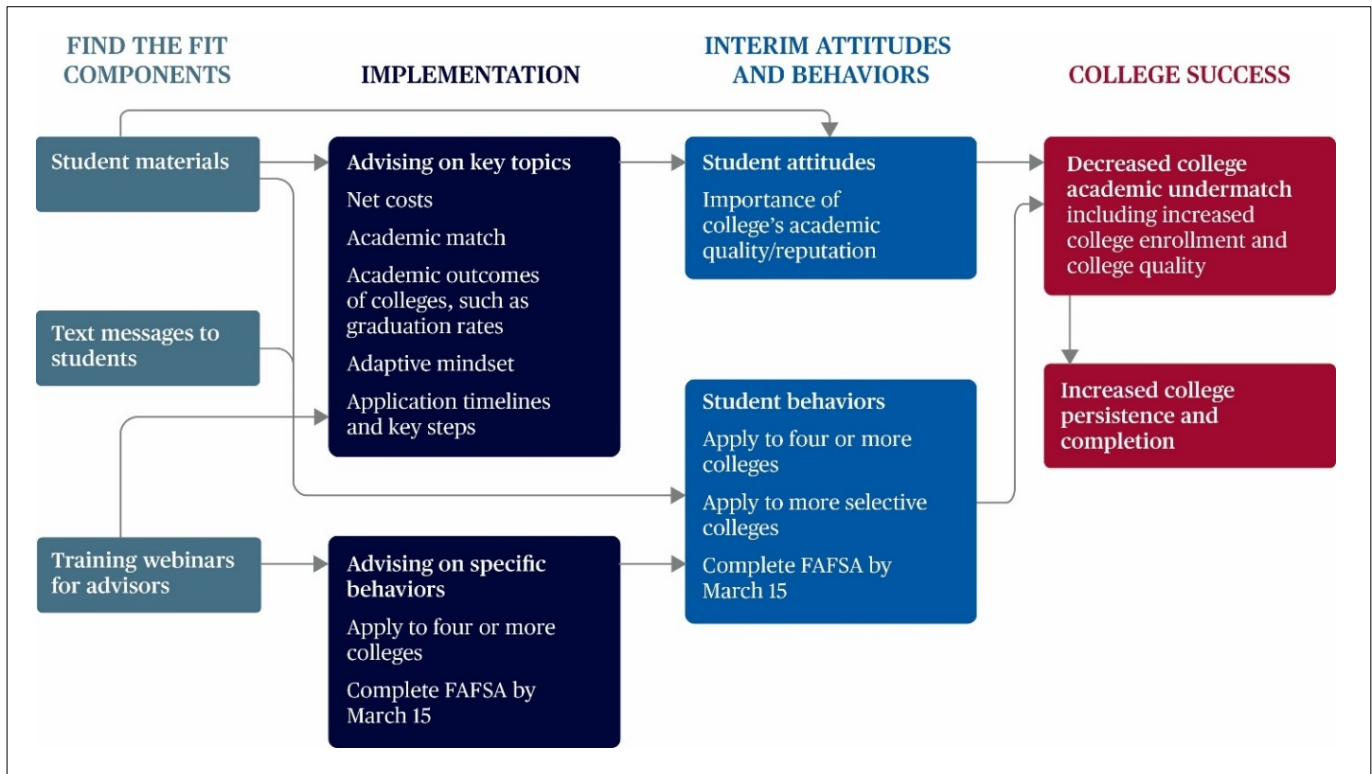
FIND THE FIT COMPONENTS

IMPLEMENTATION

INTERIM ATTITUDES AND BEHAVIORS

COLLEGE SUCCESS

Student materials

Text messages to students

Training webinars for advisors

Advising on key topics
Net costs
Academic match
Academic outcomes of colleges, such as graduation rates
Adaptive mindset
Application timelines and key steps

Advising on specific behaviors
Apply to four or more colleges
Complete FAFSA by March 15

Student attitudes
Importance of college's academic quality/reputation

Student behaviors
Apply to four or more colleges
Apply to more selective colleges
Complete FAFSA by March 15

Decreased college academic undermatch including increased college enrollment and college quality

Increased college persistence and completion